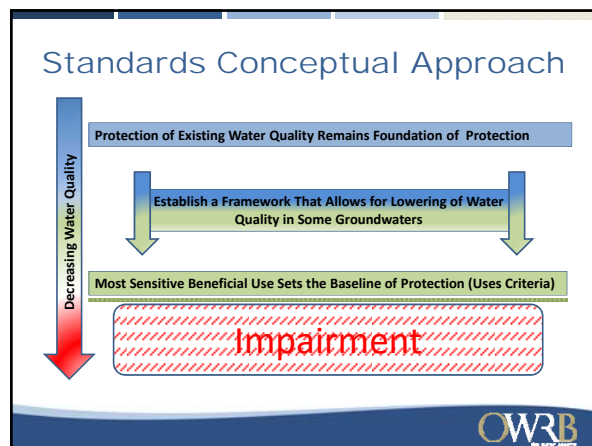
Standards Conceptual Approach

Decreasing Water Quality

Protection of Existing Water Quality Remains Foundation of Protection

Establish a Framework That Allows for Lowering of Water Quality in Some Groundwaters

Most Sensitive Beneficial Use Sets the Baseline of Protection (Uses Criteria)

Impairment

OWRB